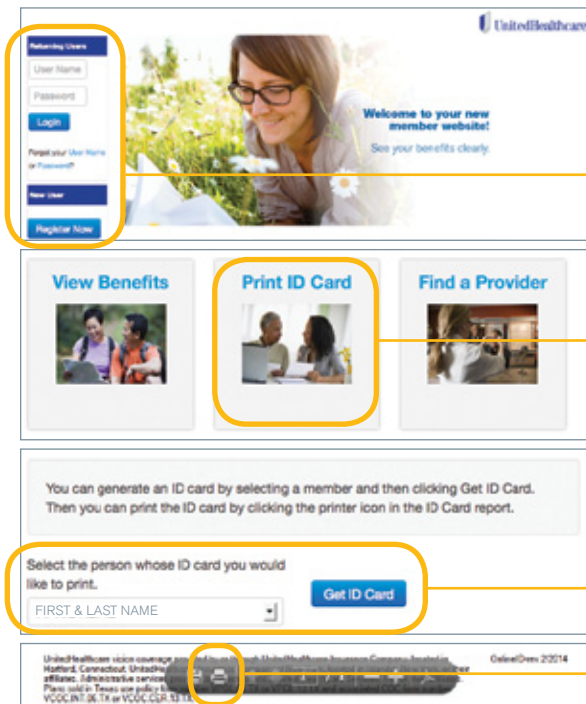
UnitedHealthcare

Returning Users

User Name

Password

Login

Forgot your User Name or Password?

New User

Register Now

Welcome to your new member website!

See your benefits clearly.

View Benefits

Print ID Card

Find a Provider

You can generate an ID card by selecting a member and then clicking Get ID Card. Then you can print the ID card by clicking the printer icon in the ID Card report.

Select the person whose ID card you would like to print.

FIRST & LAST NAME

Get ID Card

UnitedHealthcare vision coverage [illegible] UnitedHealthcare Insurance Company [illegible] Hartford, Connecticut. UnitedHe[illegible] affiliates. Administrative service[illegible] Plans sold in Texas use policy fo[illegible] VCOC.INT.06.TX or VCOC.CER.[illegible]

Galsel/Drew 2/2014